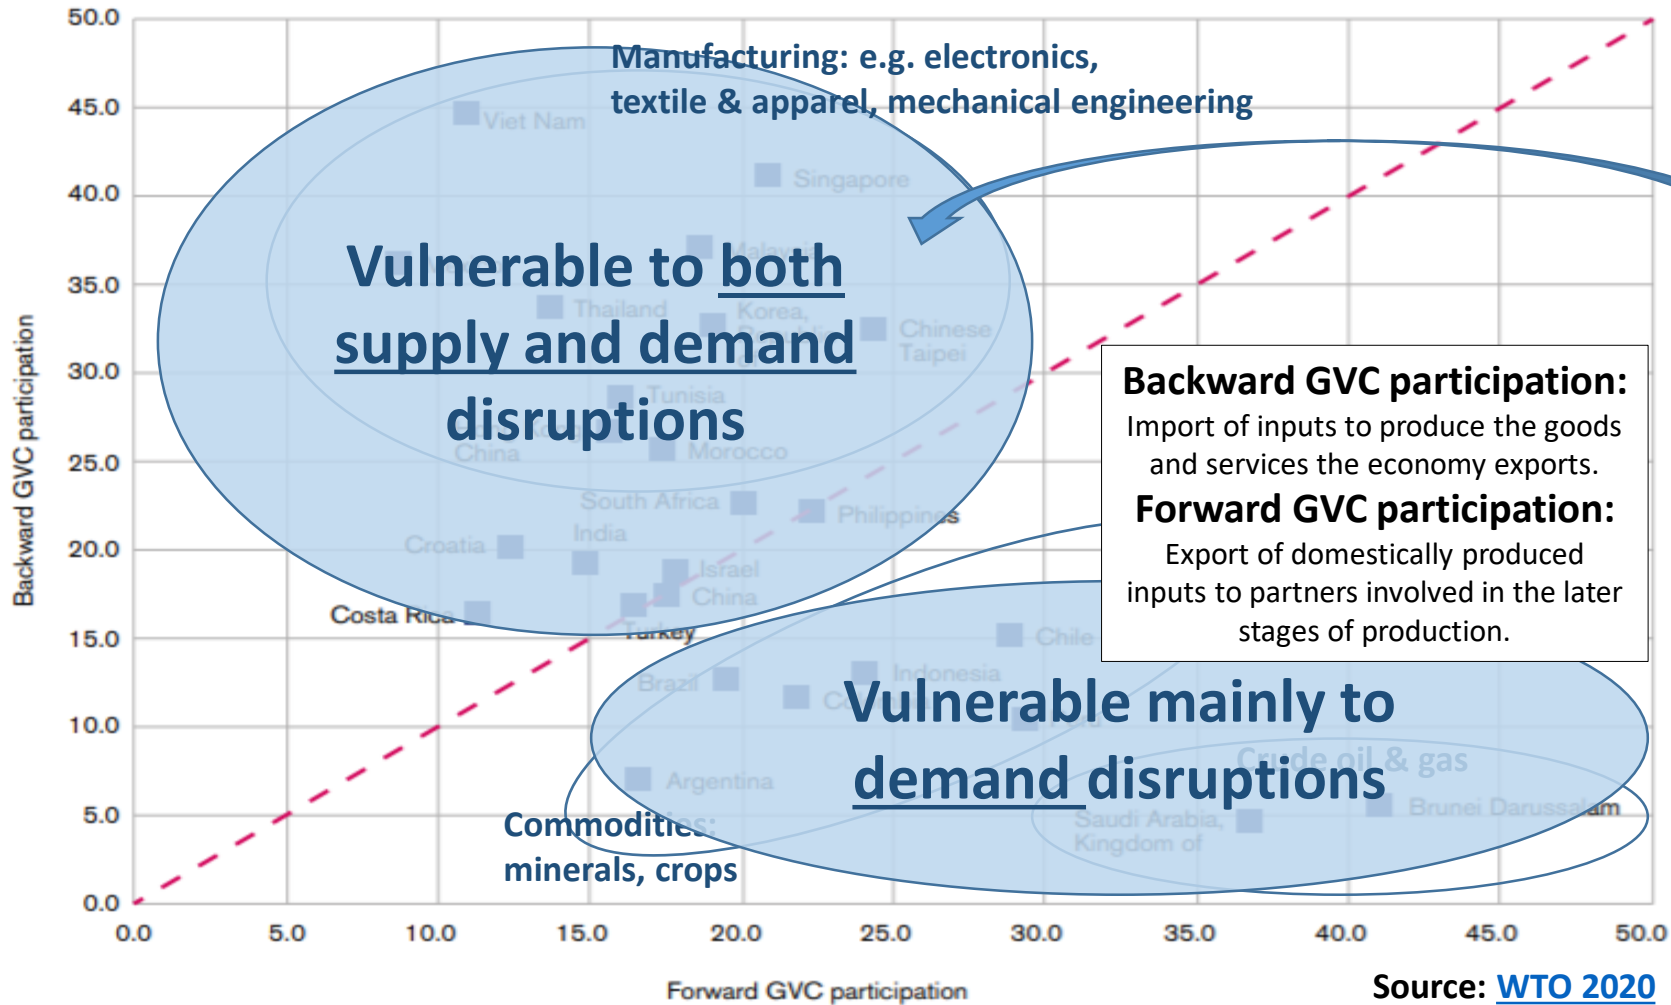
Manufacturing: e.g. electronics, textile & apparel, mechanical engineering

Vulnerable to both supply and demand disruptions

Backward GVC participation: Import of inputs to produce the goods and services the economy exports.

Forward GVC participation: Export of domestically produced inputs to partners involved in the later stages of production.

Vulnerable mainly to demand disruptions

Crude oil & gas

Commodities: minerals, crops

Viet Nam
Singapore
Malaysia
Thailand
Korea, Republic of
Chinese Taipei
Tunisia
China
Morocco
South Africa
Philippines
India
Croatia
Israel
China
Costa Rica
Turkey
Chile
Indonesia
Brazil
Argentina
Saudi Arabia, Kingdom of
Brunei Darussalam

50.0
45.0
40.0
35.0
30.0
25.0
20.0
15.0
10.0
5.0
0.0

Backward GVC participation

0.0
5.0
10.0
15.0
20.0
25.0
30.0
35.0
40.0
45.0
50.0

Forward GVC participation

Source: WTO 2020